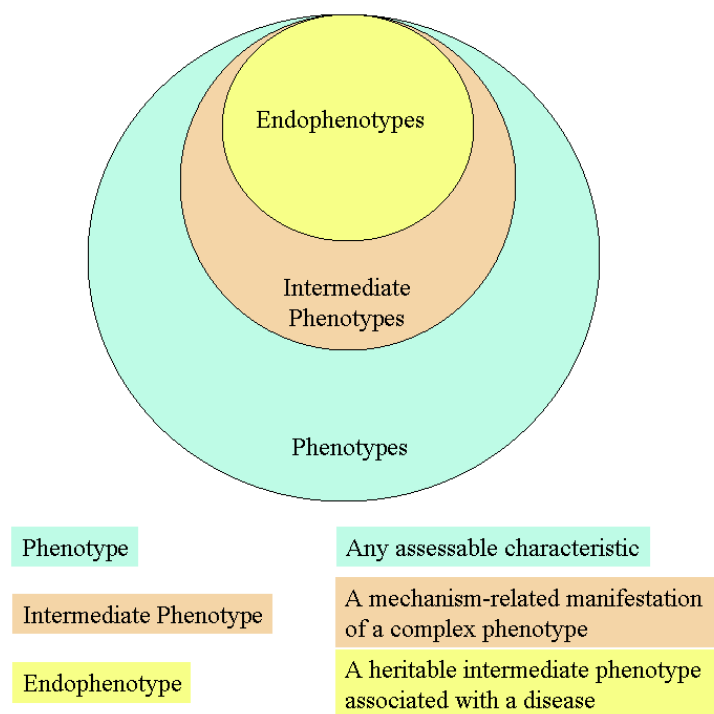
Endophenotypes

Intermediate Phenotypes

Phenotypes

| Phenotype | Any assessable characteristic |
|---|---|
| Intermediate Phenotype | A mechanism-related manifestation of a complex phenotype |
| Endophenotype | A heritable intermediate phenotype associated with a disease |